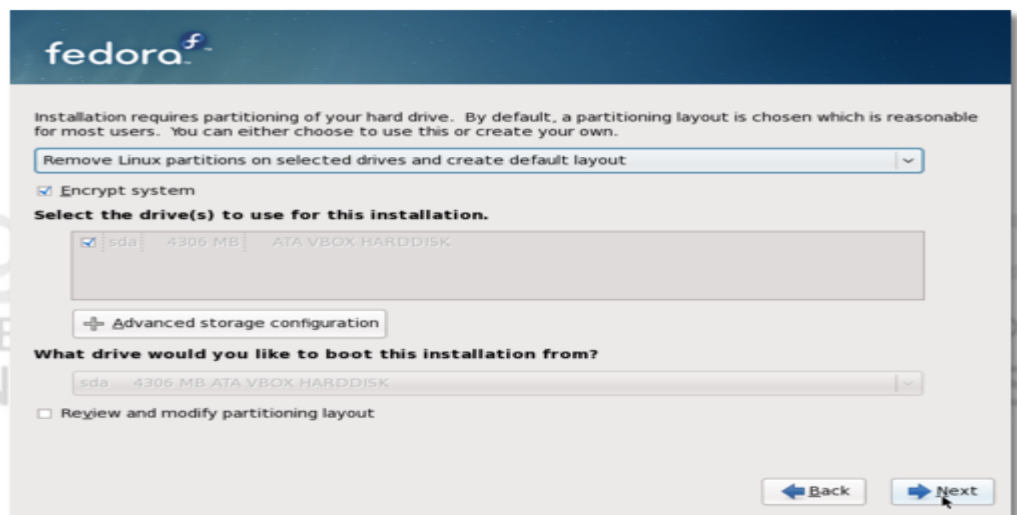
fedora

Installation requires partitioning of your hard drive. By default, a partitioning layout is chosen which is reasonable for most users. You can either choose to use this or create your own.

Remove Linux partitions on selected drives and create default layout

☑ Encrypt system

Select the drive(s) to use for this installation.

| ☑ | sda | 4306 MB | ATA VBOX HARDDISK |
|---|---|---|---|

Advanced storage configuration

What drive would you like to boot this installation from?

sda 4306 MB ATA VBOX HARDDISK

☐ Review and modify partitioning layout

Back

Next